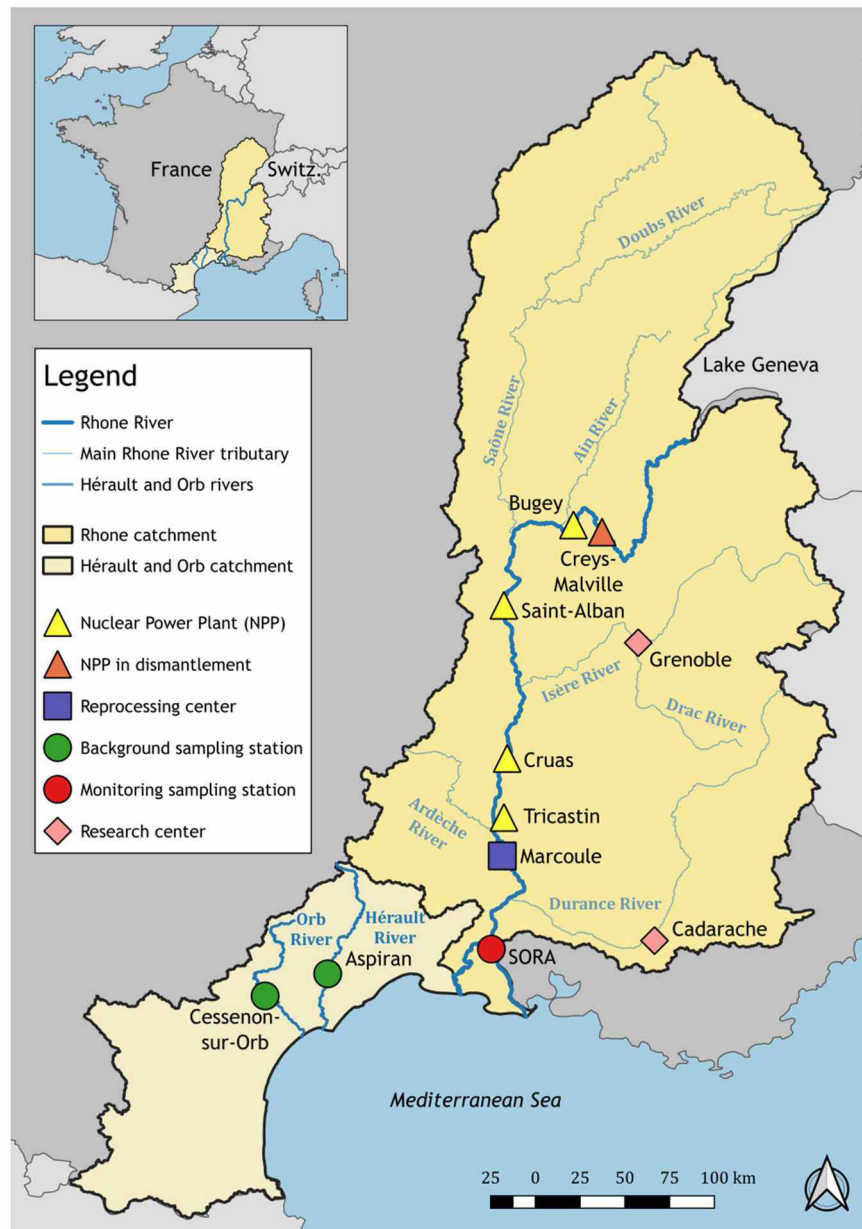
France
Switz.

Legend
Rhone River
Main Rhone River tributary
Hérault and Orb rivers
Rhone catchment
Hérault and Orb catchment
Nuclear Power Plant (NPP)
NPP in dismantlement
Reprocessing center
Background sampling station
Monitoring sampling station
Research center

Doubs River
Lake Geneva
Saône River
Ain River
Bugey
Creys-Malville
Saint-Alban
Grenoble
Isère River
Drac River
Cruas
Ardèche River
Tricastin
Marcoule
Durance River
Cadarache
Orb River
Hérault River
Aspiran
SORA
Cessenon-sur-Orb
Mediterranean Sea

25 0 25 50 75 100 km